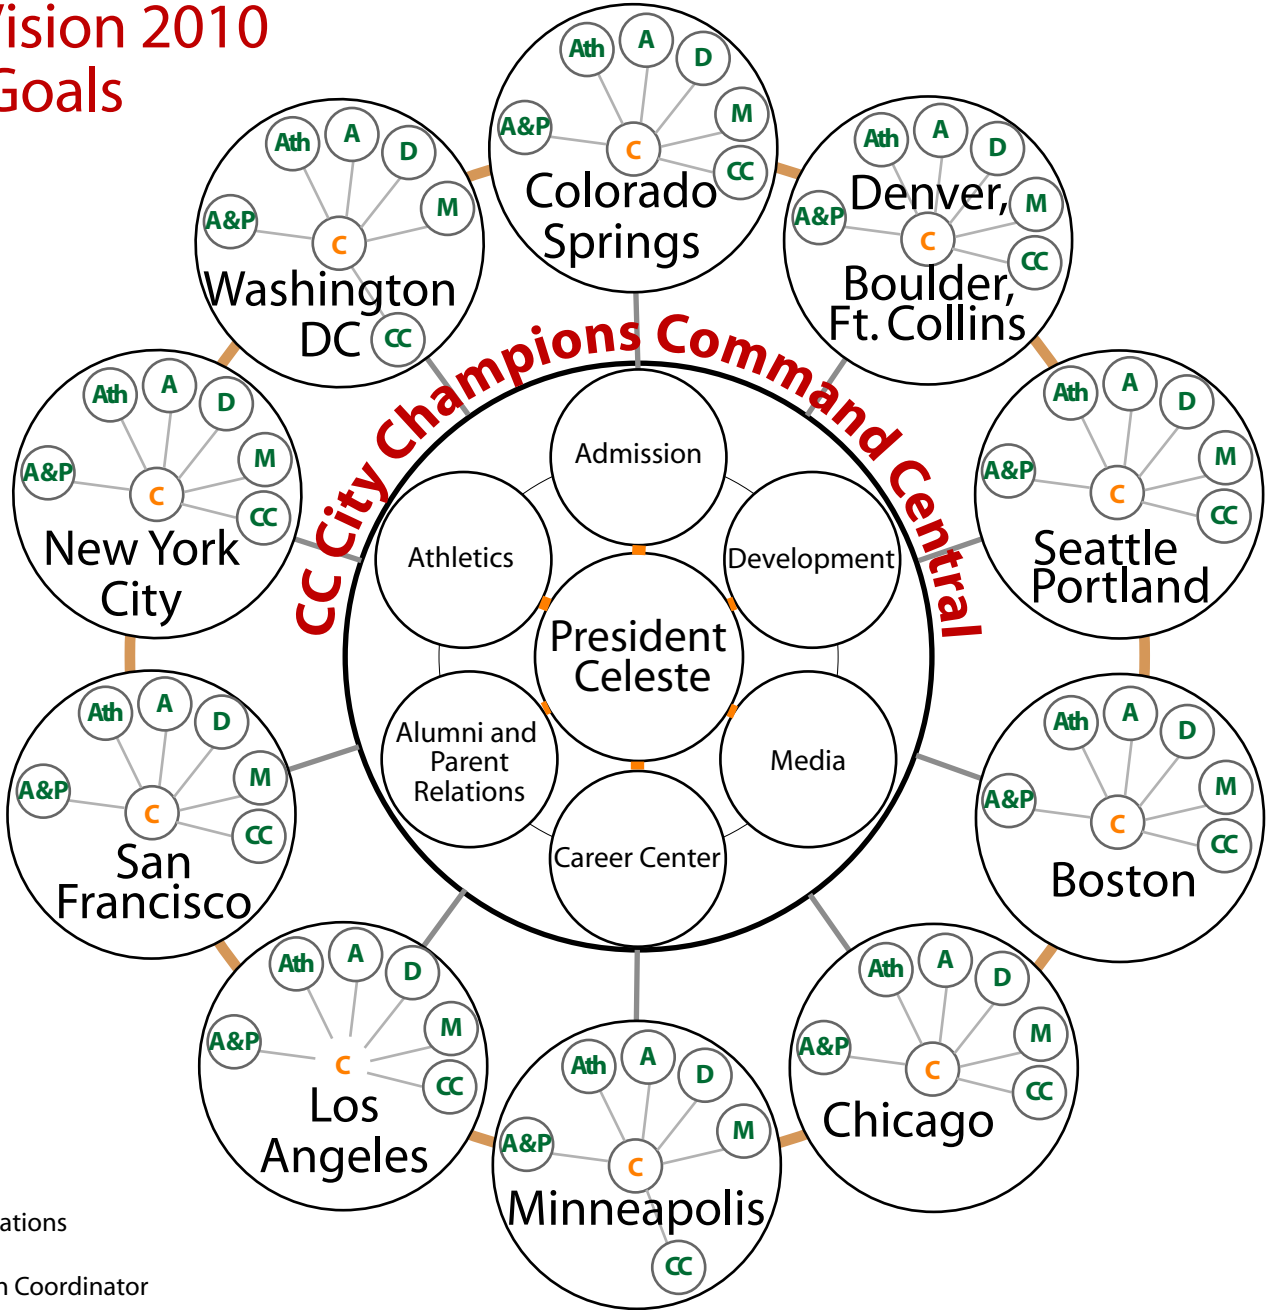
ision 2010
Goals

Ath A D M CC A&P C
Colorado Springs

Ath A D M CC A&P C
Denver, Boulder, Ft. Collins

Ath A D M A&P C
Washington DC CC

Ath A D M CC A&P C
Seattle Portland

Ath A D M CC A&P C
New York City

Ath A D M CC A&P C
San Francisco

Ath A D M CC A&P C
Boston

Ath A D M CC A&P C
Los Angeles

Ath A D M A&P C
Minneapolis CC

Ath A D M CC A&P C
Chicago

CC City Champions Command Central

Admission
Athletics
Development
President Celeste
Alumni and Parent Relations
Media
Career Center

ations
n Coordinator